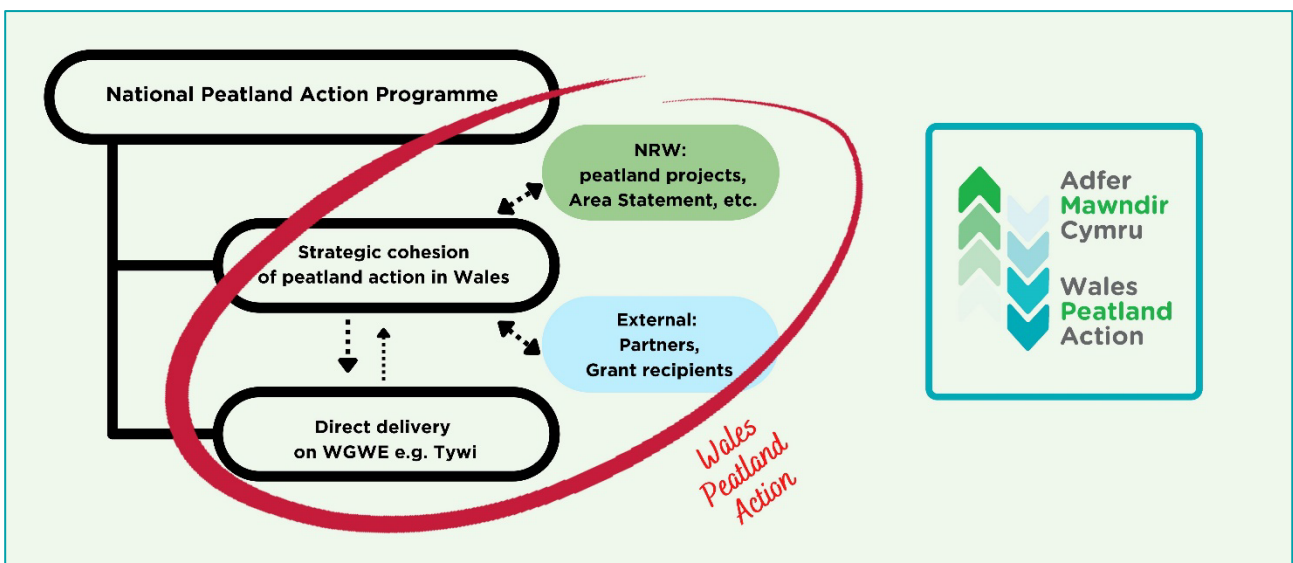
National Peatland Action Programme

NRW: peatland projects, Area Statement, etc.

Strategic cohesion of peatland action in Wales

External: Partners, Grant recipients

Direct delivery on WGWE e.g. Tywi

Wales Peatland Action

Adfer Mawndir Cymru

Wales Peatland Action